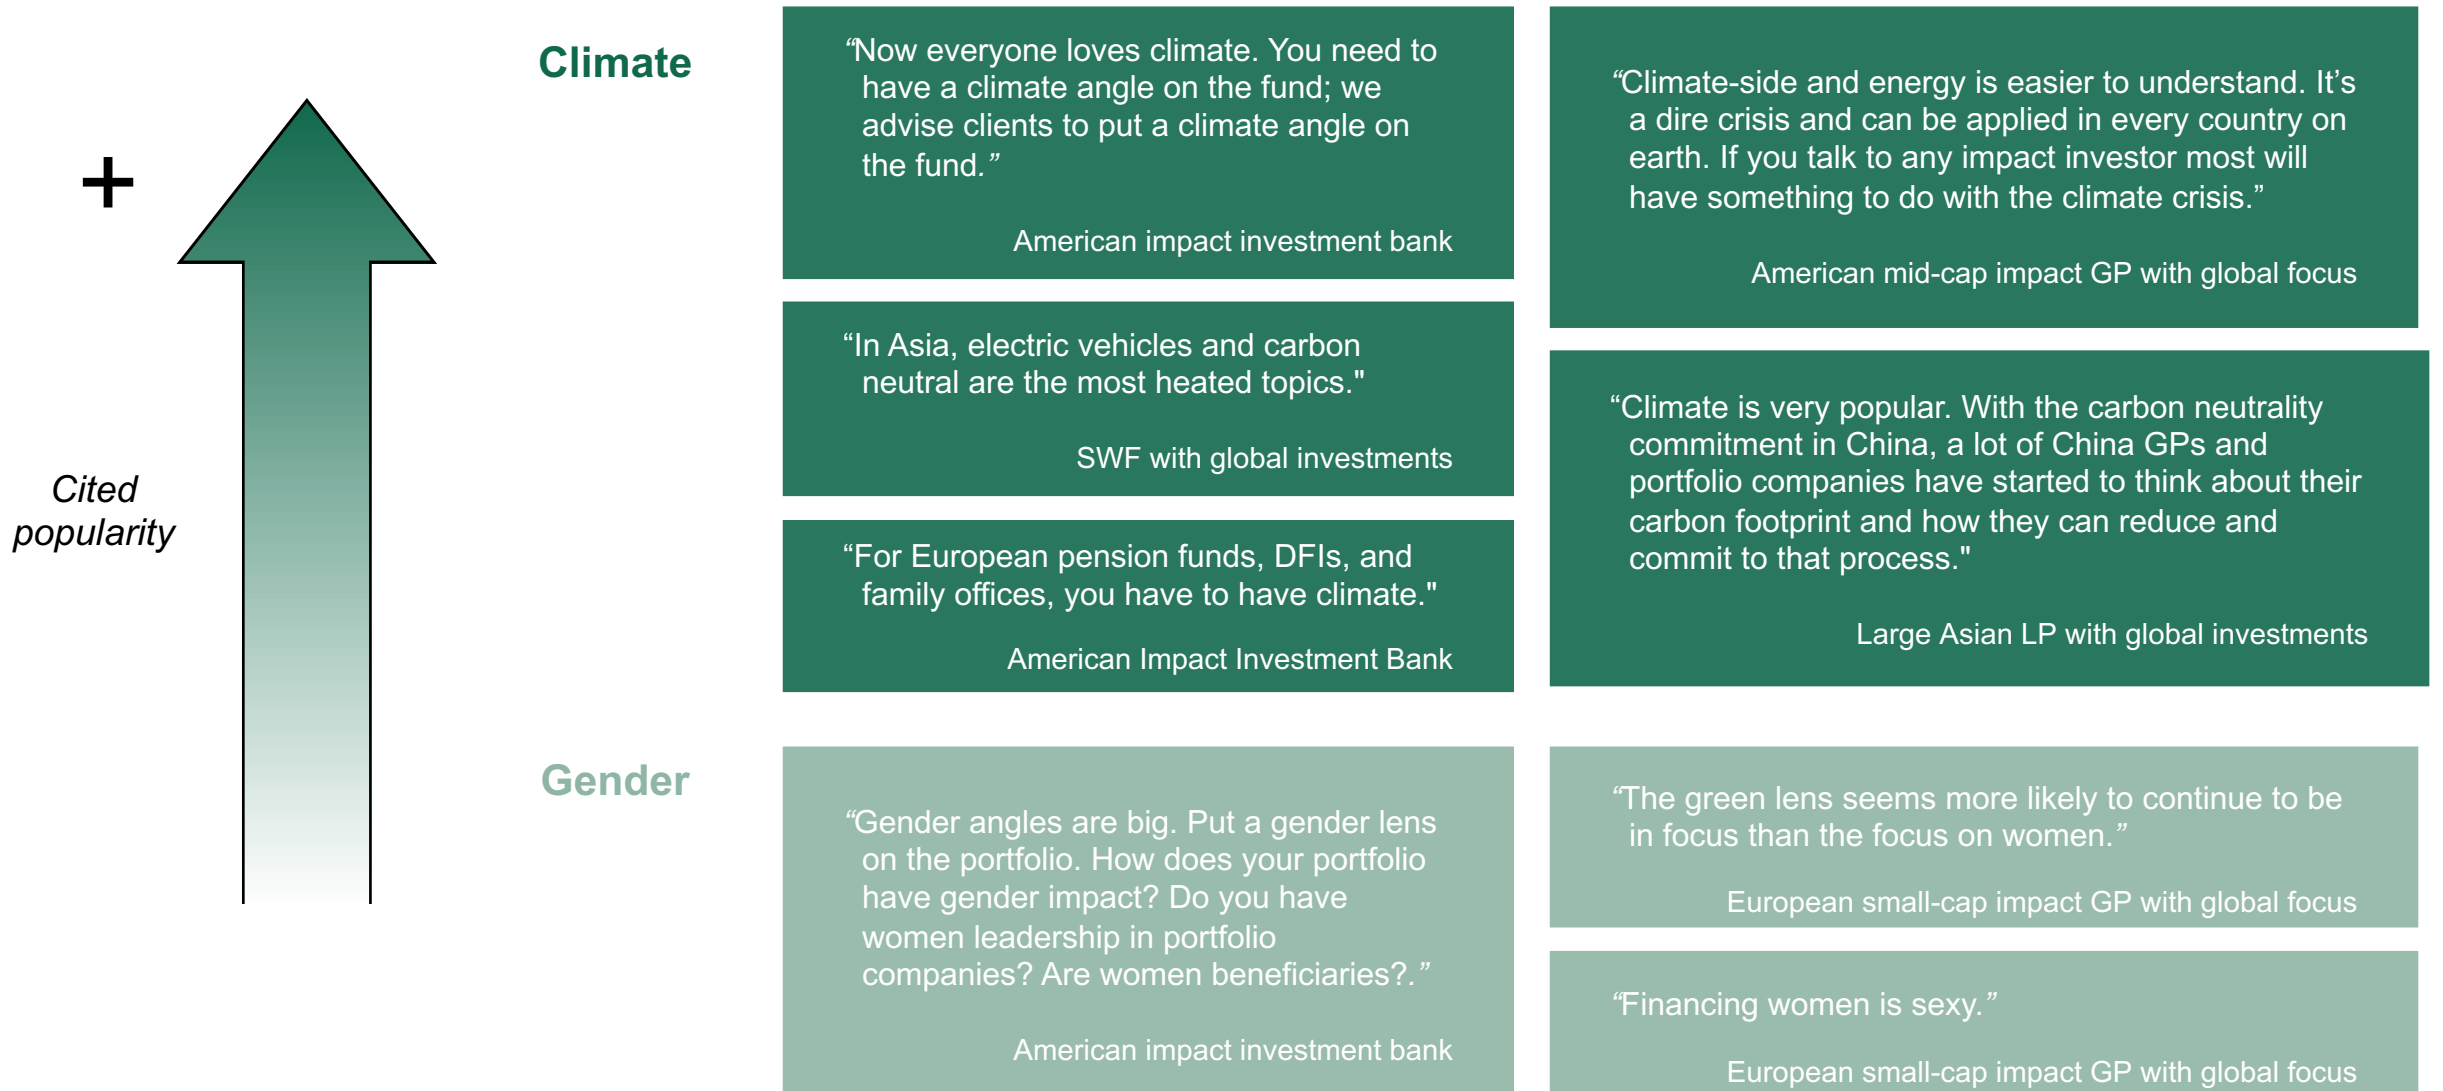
+

Cited popularity

Climate

“Now everyone loves climate. You need to have a climate angle on the fund; we advise clients to put a climate angle on the fund.”

American impact investment bank

“Climate-side and energy is easier to understand. It’s a dire crisis and can be applied in every country on earth. If you talk to any impact investor most will have something to do with the climate crisis.”

American mid-cap impact GP with global focus

“In Asia, electric vehicles and carbon neutral are the most heated topics."

SWF with global investments

“Climate is very popular. With the carbon neutrality commitment in China, a lot of China GPs and portfolio companies have started to think about their carbon footprint and how they can reduce and commit to that process."

Large Asian LP with global investments

“For European pension funds, DFIs, and family offices, you have to have climate."

American Impact Investment Bank

Gender

“Gender angles are big. Put a gender lens on the portfolio. How does your portfolio have gender impact? Do you have women leadership in portfolio companies? Are women beneficiaries?.”

American impact investment bank

“The green lens seems more likely to continue to be in focus than the focus on women.”

European small-cap impact GP with global focus

“Financing women is sexy.”

European small-cap impact GP with global focus